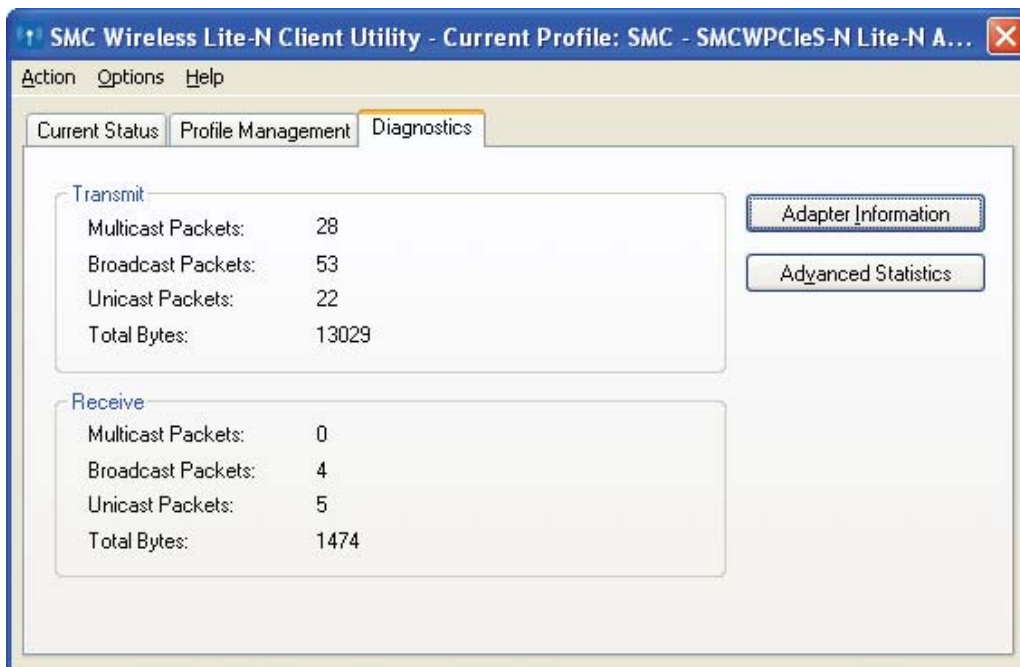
SMC Wireless Lite-N Client Utility - Current Profile: SMC - SMCWPCIeS-N Lite-N A...

Action Options Help

Current Status Profile Management Diagnostics

Transmit

Multicast Packets: 28

Broadcast Packets: 53

Unicast Packets: 22

Total Bytes: 13029

Receive

Multicast Packets: 0

Broadcast Packets: 4

Unicast Packets: 5

Total Bytes: 1474

Adapter Information

Advanced Statistics